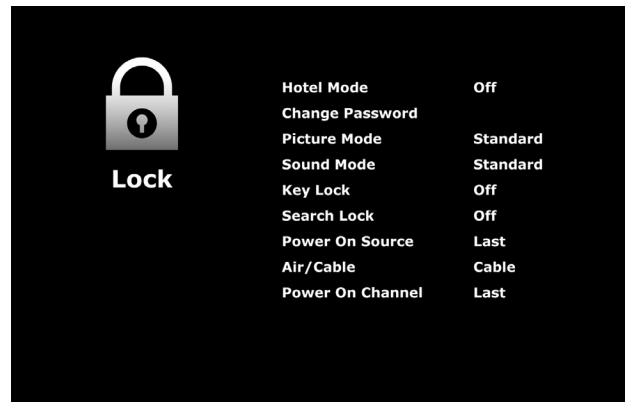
Lock

| | |
|---|---|
| Hotel Mode | Off |
| Change Password | |
| Picture Mode | Standard |
| Sound Mode | Standard |
| Key Lock | Off |
| Search Lock | Off |
| Power On Source | Last |
| Air/Cable | Cable |
| Power On Channel | Last |